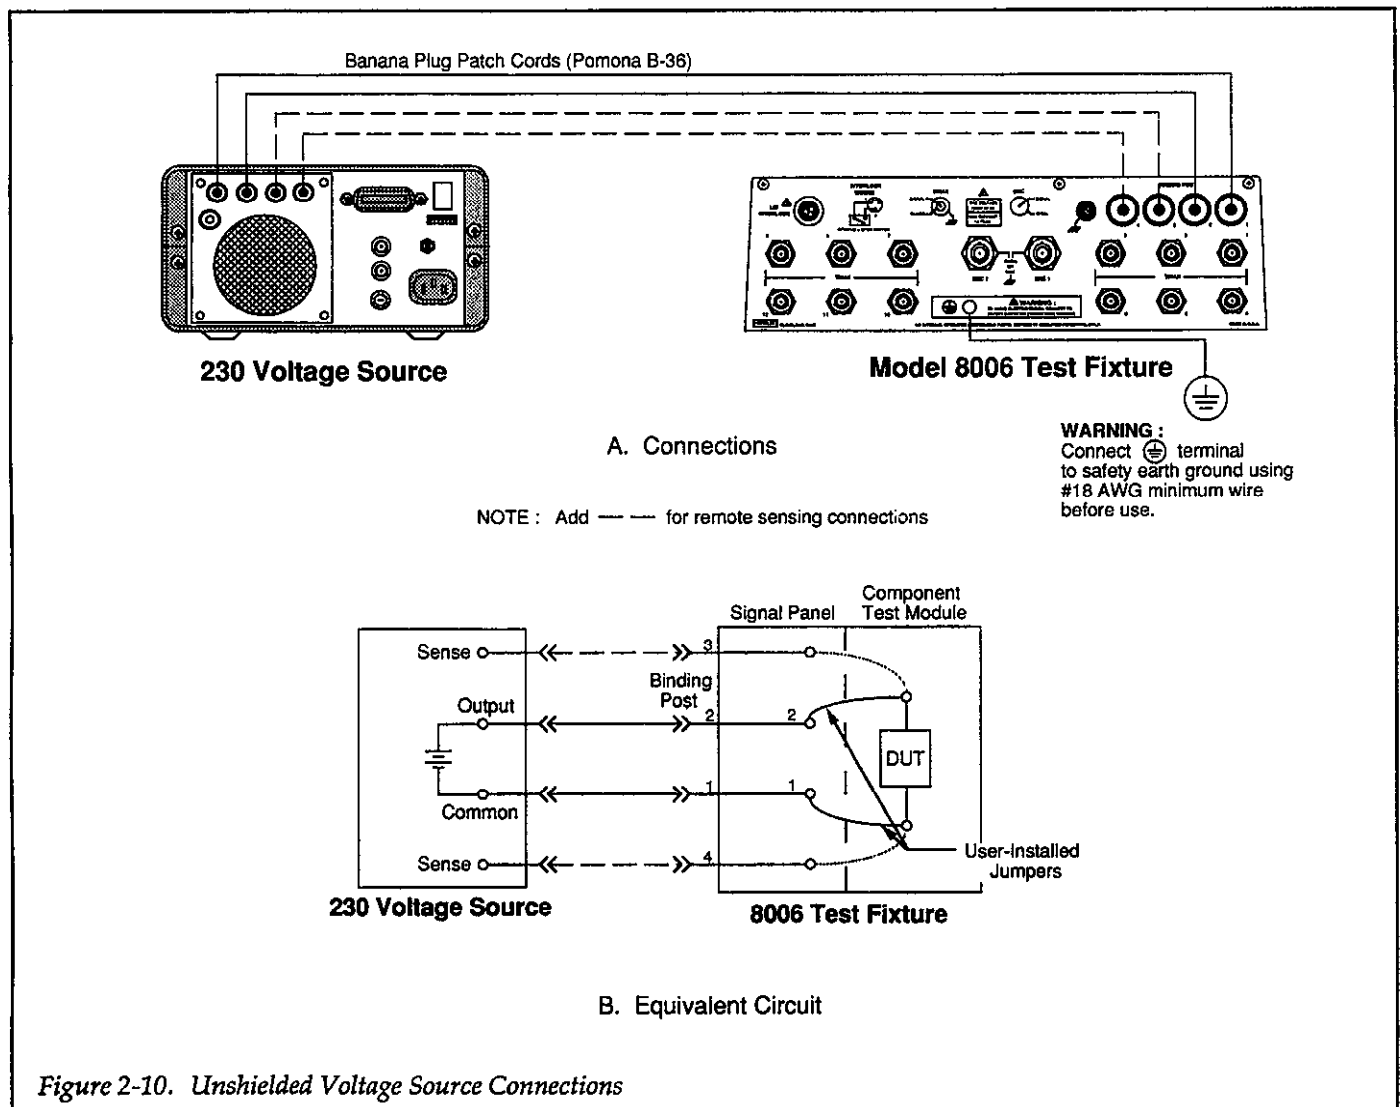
Banana Plug Patch Cords (Pomona B-36)

230 Voltage Source

Model 8006 Test Fixture

A. Connections

WARNING :
Connect ⏚ terminal to safety earth ground using #18 AWG minimum wire before use.

NOTE : Add — — for remote sensing connections

Component Test Module

Signal Panel

Sense

3

Binding Post

Output

2

2

DUT

1

1

Common

Sense

4

User-Installed Jumpers

230 Voltage Source

8006 Test Fixture

B. Equivalent Circuit

Figure 2-10. Unshielded Voltage Source Connections